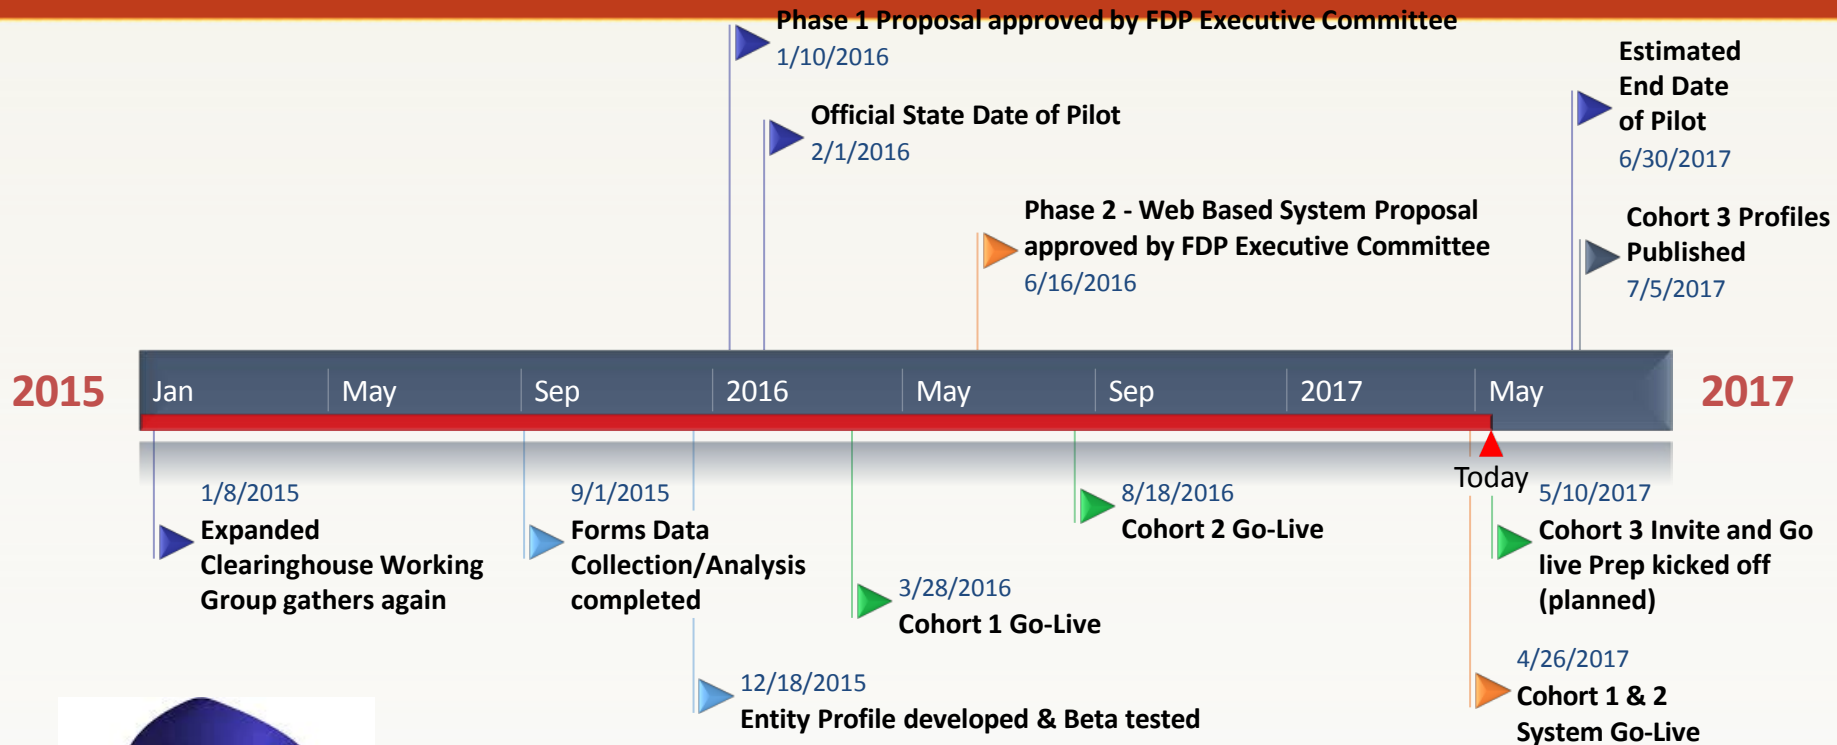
Phase 1 Proposal approved by FDP Executive Committee
1/10/2016

Official State Date of Pilot
2/1/2016

Phase 2 - Web Based System Proposal approved by FDP Executive Committee
6/16/2016

Estimated End Date of Pilot
6/30/2017

Cohort 3 Profiles Published
7/5/2017

2015

Jan | May | Sep | 2016 | May | Sep | 2017 | May

2017

Today

1/8/2015
Expanded Clearinghouse Working Group gathers again

9/1/2015
Forms Data Collection/Analysis completed

3/28/2016
Cohort 1 Go-Live

8/18/2016
Cohort 2 Go-Live

5/10/2017
Cohort 3 Invite and Go live Prep kicked off (planned)

12/18/2015
Entity Profile developed & Beta tested

4/26/2017
Cohort 1 & 2 System Go-Live